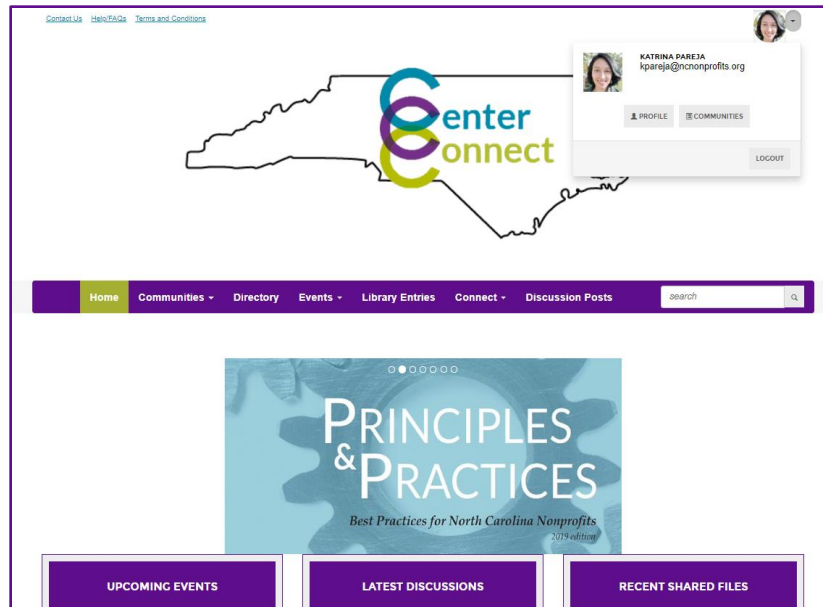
Contact Us Help/FAQs Terms and Conditions

KATRINA PAREJA
kpareja@ncnonprofits.org

PROFILE COMMUNITIES

LOGOUT

Center Connect

Home Communities Directory Events Library Entries Connect Discussion Posts search

PRINCIPLES & PRACTICES

Best Practices for North Carolina Nonprofits
2019 edition

UPCOMING EVENTS

LATEST DISCUSSIONS

RECENT SHARED FILES